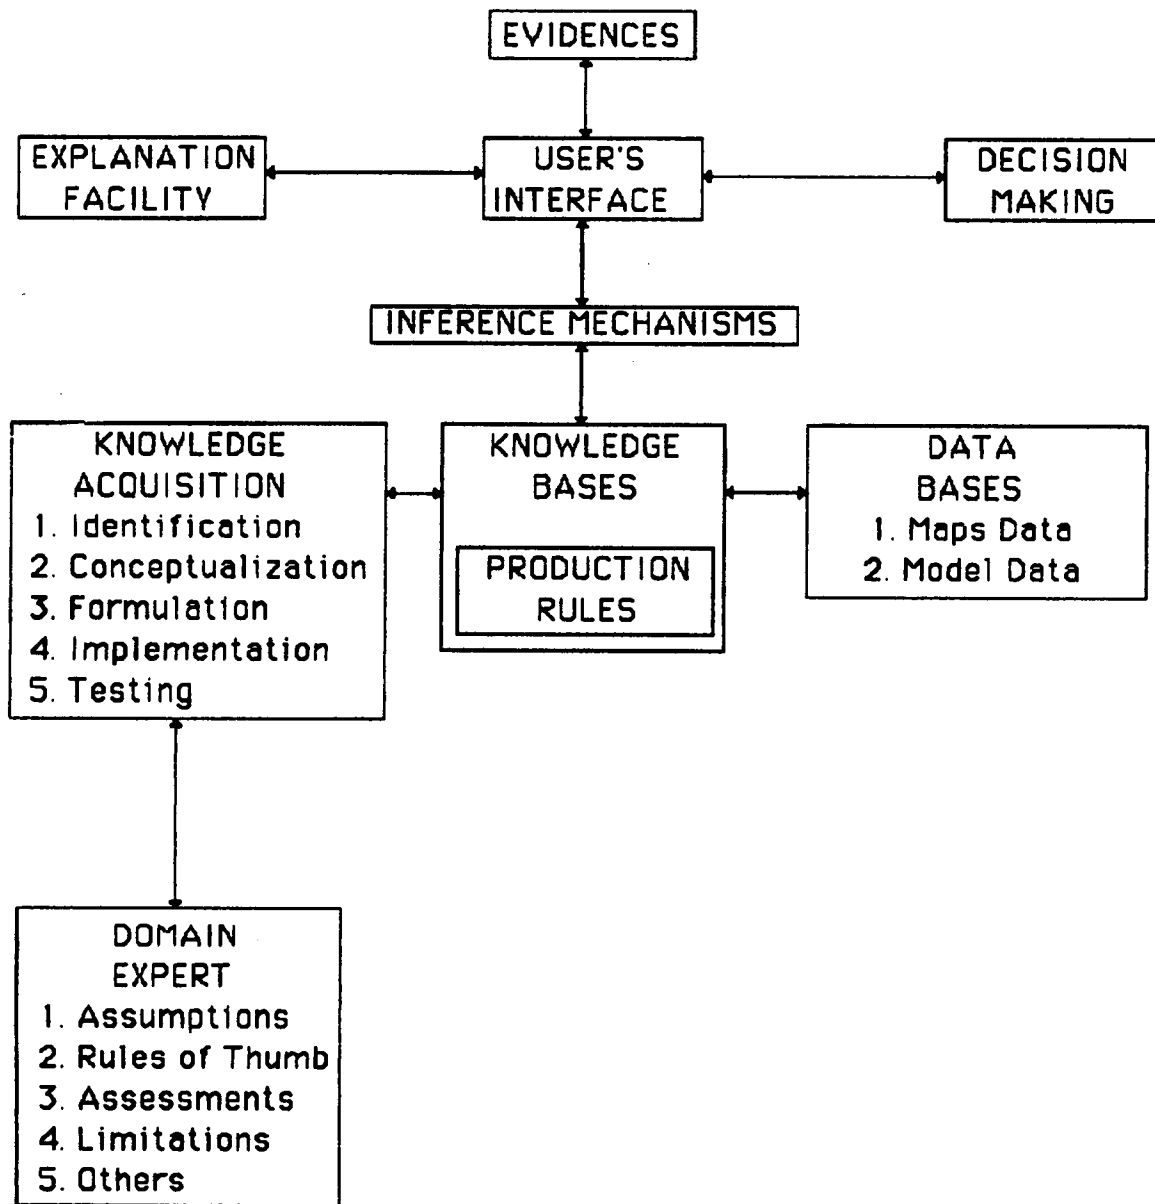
EVIDENCES

EXPLANATION FACILITY

USER'S INTERFACE

DECISION MAKING

INFERENCE MECHANISMS

KNOWLEDGE ACQUISITION
1. Identification
2. Conceptualization
3. Formulation
4. Implementation
5. Testing

KNOWLEDGE BASES

PRODUCTION RULES

DATA BASES
1. Maps Data
2. Model Data

DOMAIN EXPERT
1. Assumptions
2. Rules of Thumb
3. Assessments
4. Limitations
5. Others